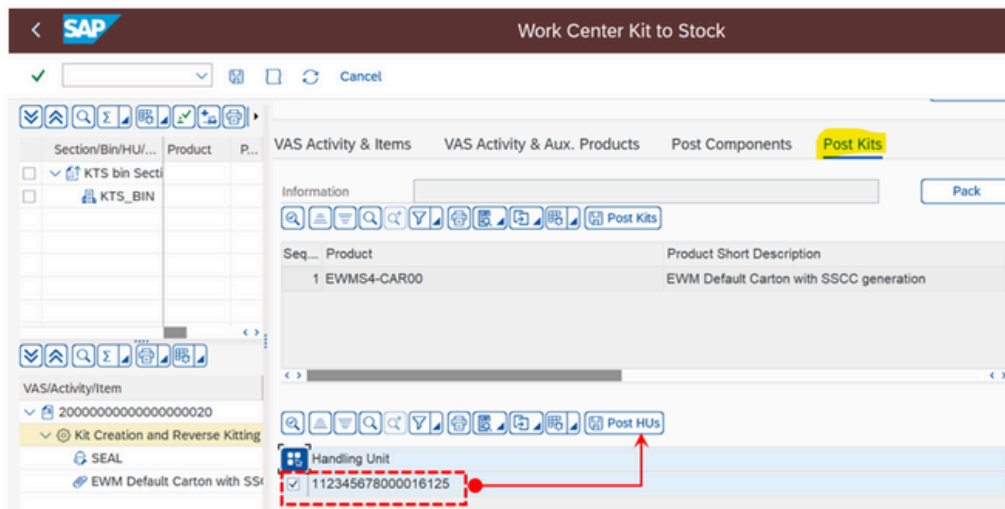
SAP
Work Center Kit to Stock

Cancel

Section/Bin/HU/... Product P...
KTS bin Secti
KTS_BIN

VAS/Activity/Item
20000000000000000020
Kit Creation and Reverse Kitting
SEAL
EWM Default Carton with SS

VAS Activity & Items VAS Activity & Aux. Products Post Components Post Kits

Information
Pack

Post Kits

| Seq... | Product | Product Short Description |
|---|---|---|
| 1 | EWMS4-CAR00 | EWM Default Carton with SSCC generation |

Post HUs

| Handling Unit |
|---|
| 112345678000016125 |